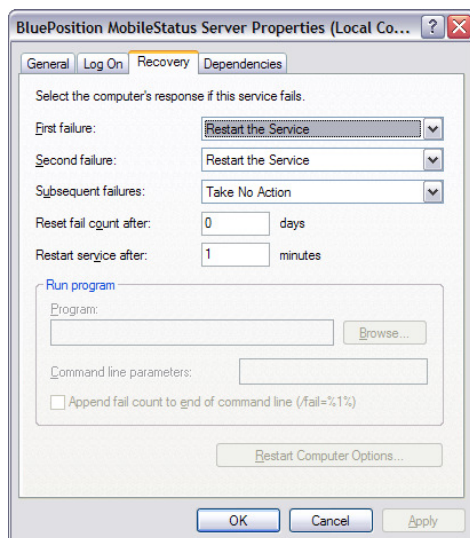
BluePosition MobileStatus Server Properties (Local Co...

General | Log On | Recovery | Dependencies

Select the computer's response if this service fails.

First failure: Restart the Service

Second failure: Restart the Service

Subsequent failures: Take No Action

Reset fail count after: 0 days

Restart service after: 1 minutes

Run program

Program:

Browse...

Command line parameters:

Append fail count to end of command line (/fail=%1%)

Restart Computer Options...

OK | Cancel | Apply